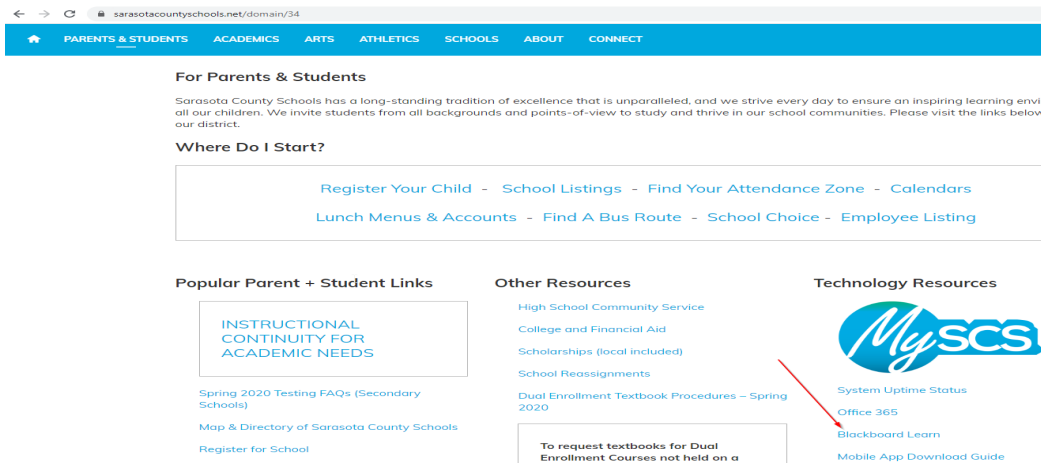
sarasotacountyschools.net/domain/34

PARENTS & STUDENTS ACADEMICS ARTS ATHLETICS SCHOOLS ABOUT CONNECT

For Parents & Students

Sarasota County Schools has a long-standing tradition of excellence that is unparalleled, and we strive every day to ensure an inspiring learning envi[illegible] all our children. We invite students from all backgrounds and points-of-view to study and thrive in our school communities. Please visit the links below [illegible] our district.

Where Do I Start?

Register Your Child - School Listings - Find Your Attendance Zone - Calendars

Lunch Menus & Accounts - Find A Bus Route - School Choice - Employee Listing

Popular Parent + Student Links

INSTRUCTIONAL CONTINUITY FOR ACADEMIC NEEDS

Spring 2020 Testing FAQs (Secondary Schools)

Map & Directory of Sarasota County Schools

Register for School

Other Resources

High School Community Service

College and Financial Aid

Scholarships (local included)

School Reassignments

Dual Enrollment Textbook Procedures – Spring 2020

To request textbooks for Dual Enrollment Courses not held on a

Technology Resources

MySCS

System Uptime Status

Office 365

Blackboard Learn

Mobile App Download Guide